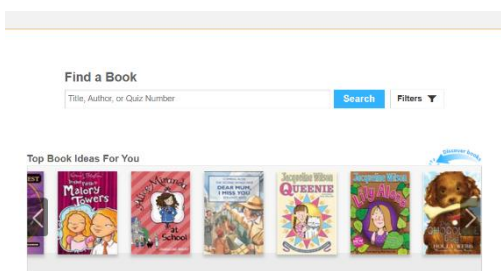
Find a Book

Title, Author, or Quiz Number

Search

Filters

Top Book Ideas For You

Discover Books

EST

Enid Blyton

Malory Towers

Jacqueline Wilson

at School

DEAR MUM, I MISS YOU

Jacqueline Wilson

QUEENIE

Jacqueline Wilson

Lily Alone

HOLLY WEBB